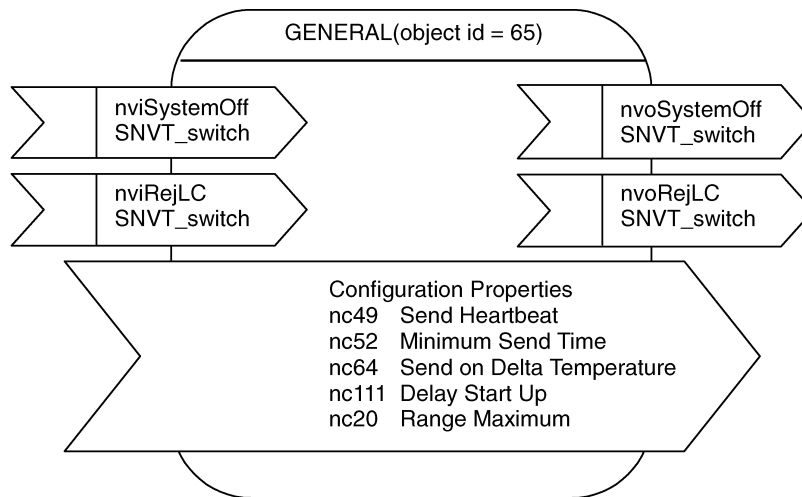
GENERAL(object id = 65)

nviSystemOff
SNVT_switch

nvoSystemOff
SNVT_switch

nviRejLC
SNVT_switch

nvoRejLC
SNVT_switch

Configuration Properties
nc49 Send Heartbeat
nc52 Minimum Send Time
nc64 Send on Delta Temperature
nc111 Delay Start Up
nc20 Range Maximum